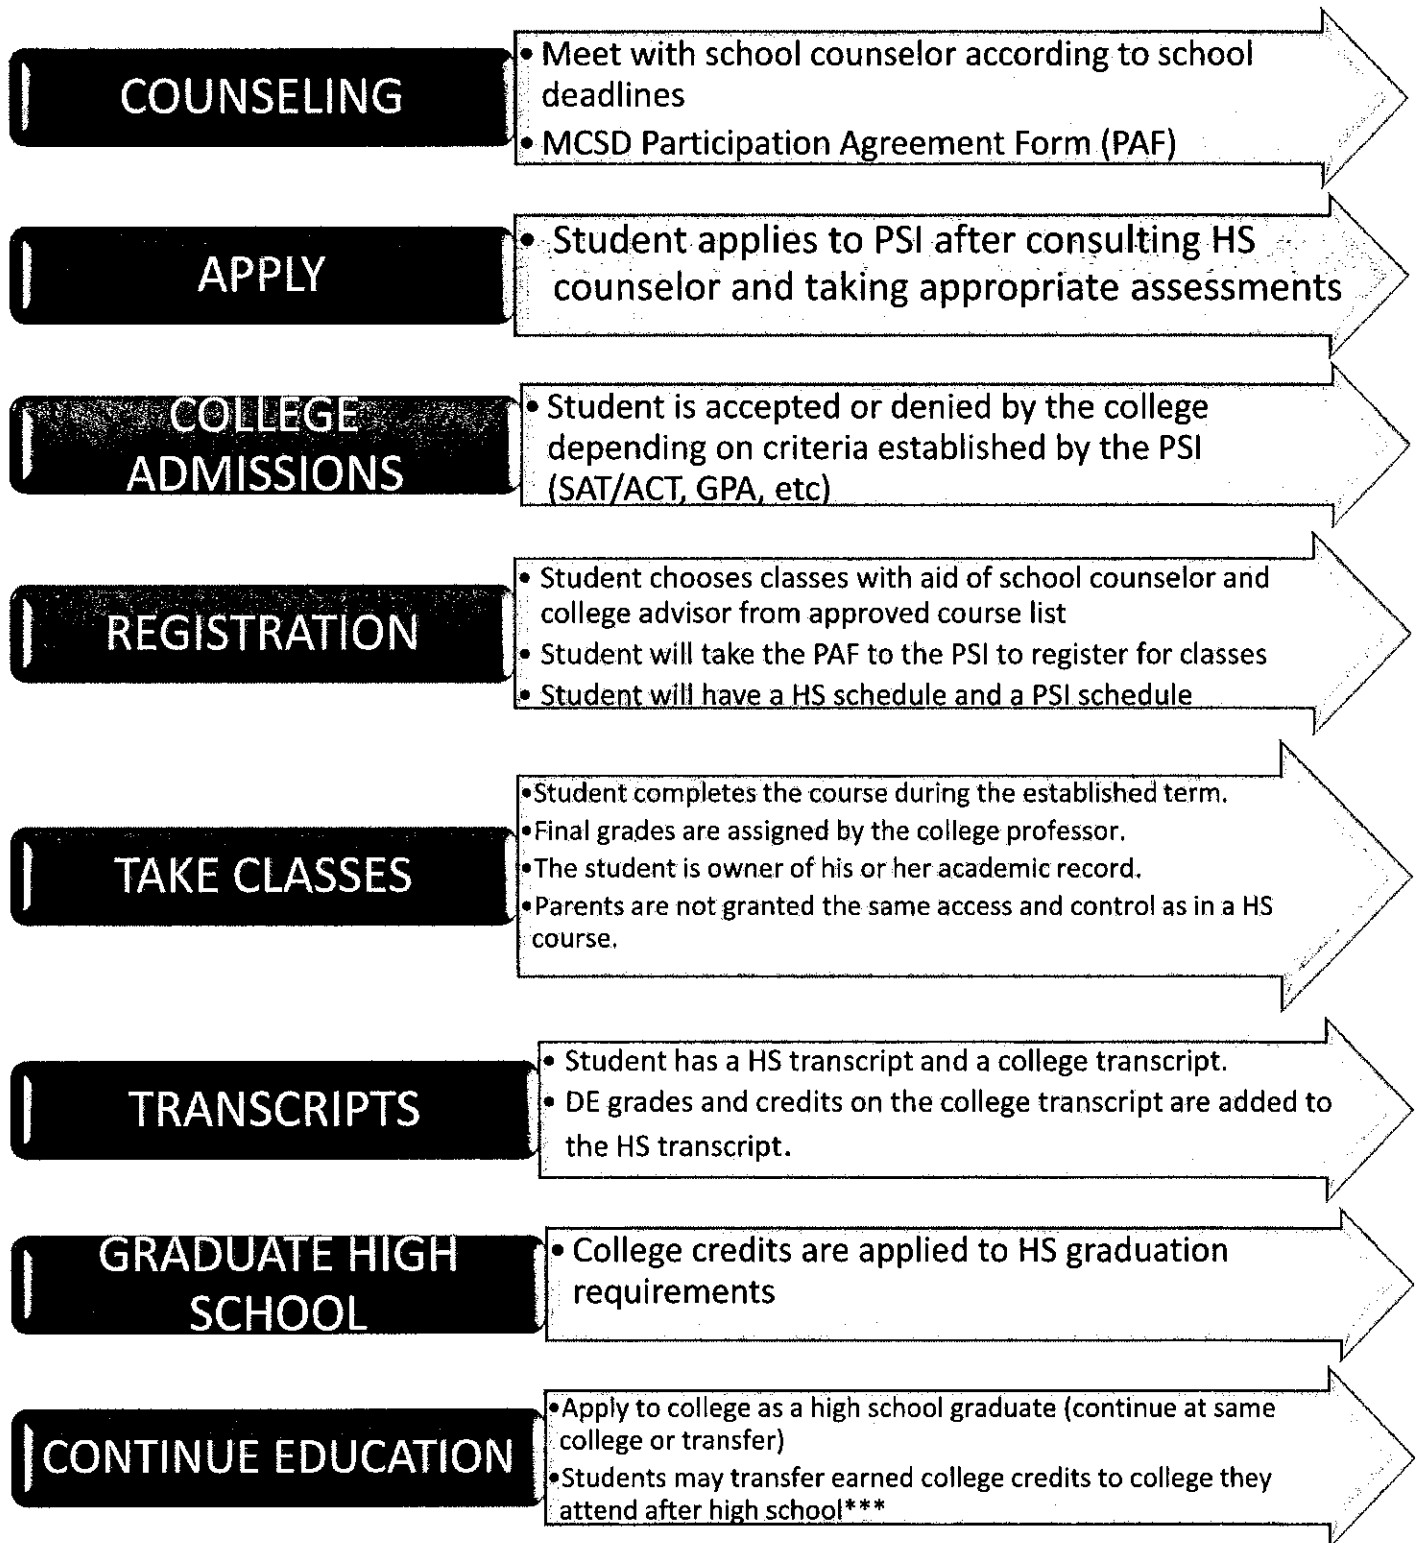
COUNSELING

• Meet with school counselor according to school deadlines
• MCSD Participation Agreement Form (PAF)

APPLY

• Student applies to PSI after consulting HS counselor and taking appropriate assessments

COLLEGE ADMISSIONS

• Student is accepted or denied by the college depending on criteria established by the PSI (SAT/ACT, GPA, etc)

REGISTRATION

• Student chooses classes with aid of school counselor and college advisor from approved course list
• Student will take the PAF to the PSI to register for classes
• Student will have a HS schedule and a PSI schedule

TAKE CLASSES

• Student completes the course during the established term.
• Final grades are assigned by the college professor.
• The student is owner of his or her academic record.
• Parents are not granted the same access and control as in a HS course.

TRANSCRIPTS

• Student has a HS transcript and a college transcript.
• DE grades and credits on the college transcript are added to the HS transcript.

GRADUATE HIGH SCHOOL

• College credits are applied to HS graduation requirements

CONTINUE EDUCATION

• Apply to college as a high school graduate (continue at same college or transfer)
• Students may transfer earned college credits to college they attend after high school***